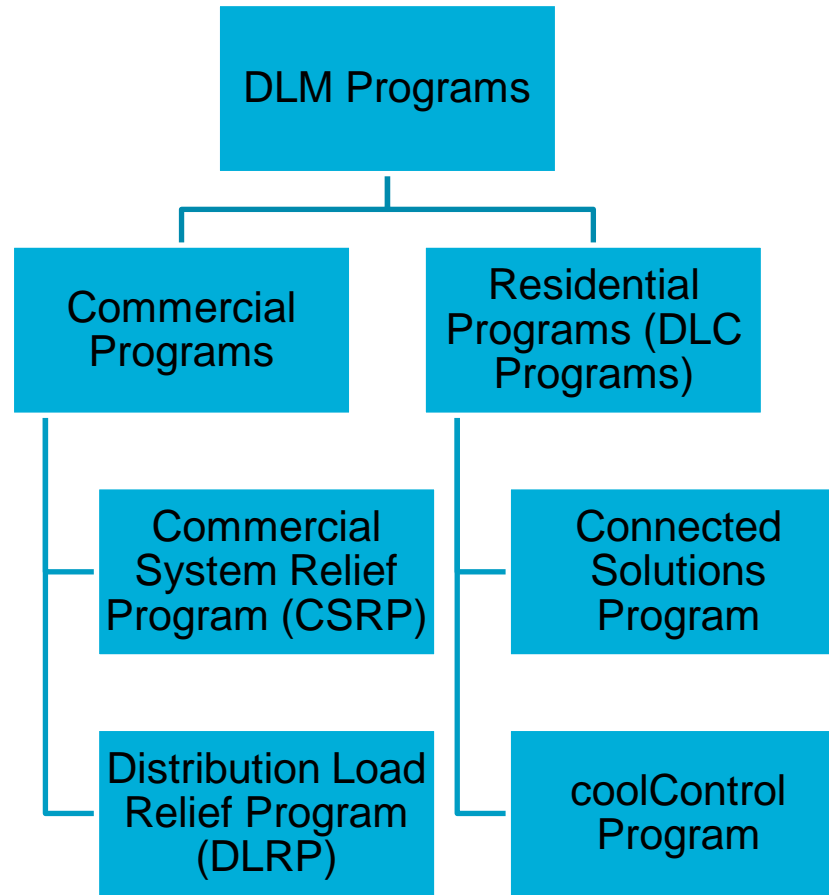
DLM Programs

Commercial Programs

Commercial System Relief Program (CSRP)

Distribution Load Relief Program (DLRP)

Residential Programs (DLC Programs)

Connected Solutions Program

coolControl Program